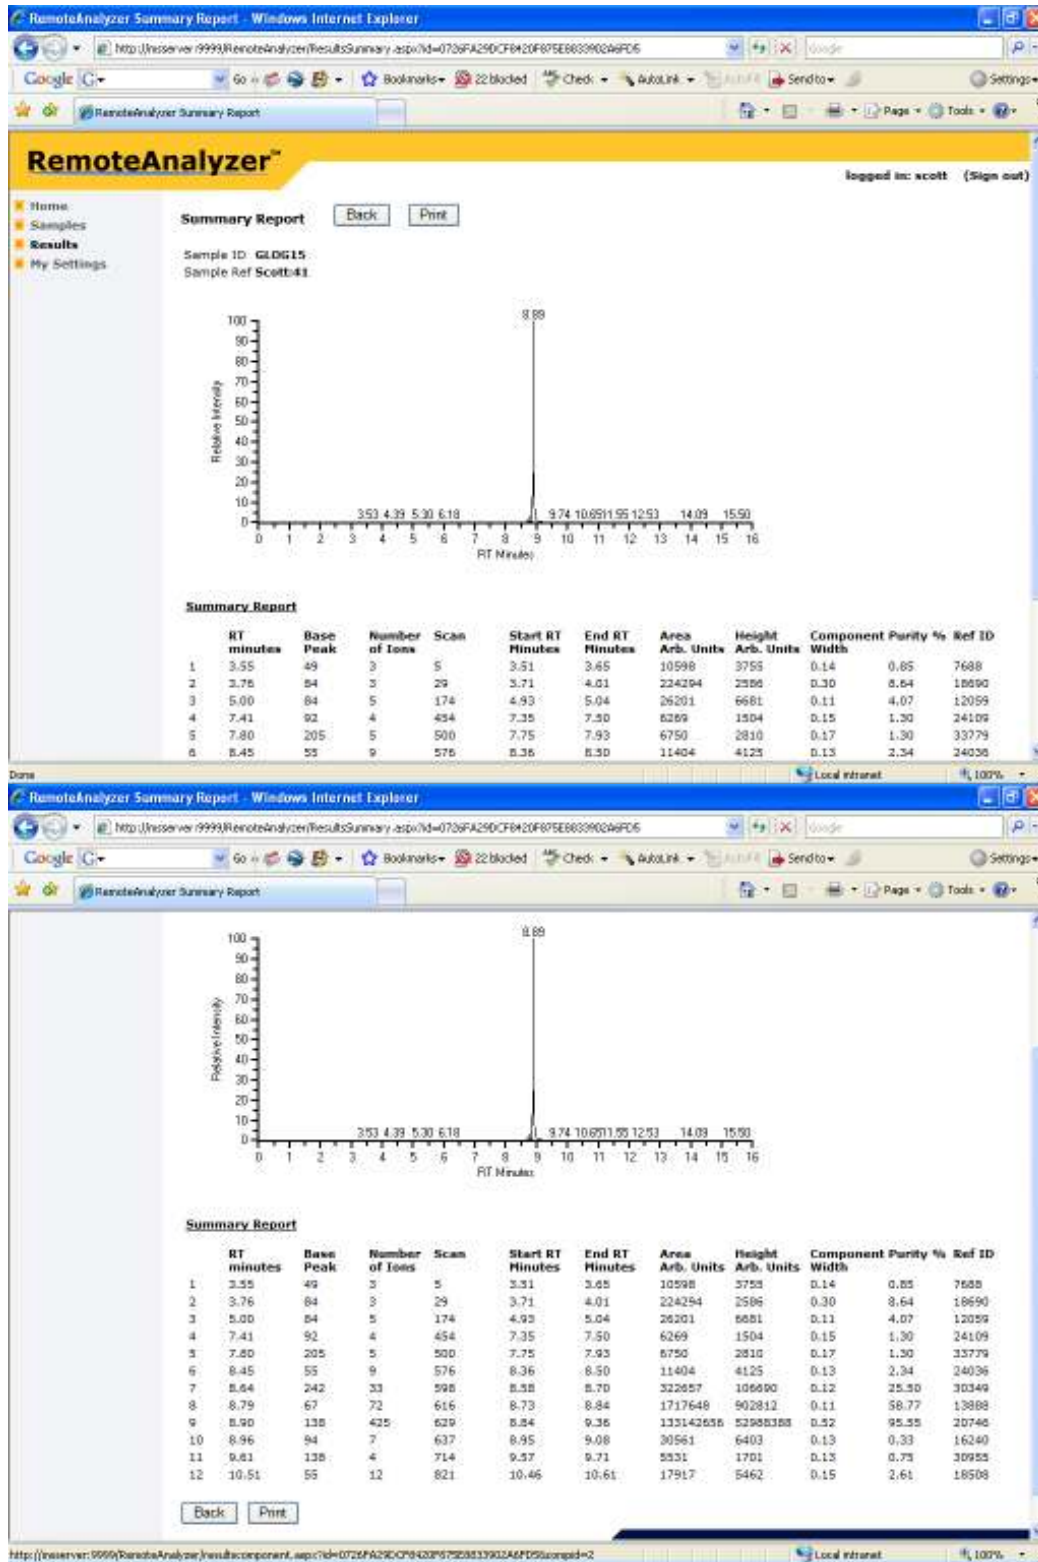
RemoteAnalyzer Summary Report - Windows Internet Explorer

http://msserver:9999/RemoteAnalyzer/ResultsSummary.aspx?id=0726FA29DCF8420F875E8833902A6FD5

Google G Go Bookmarks 22 blocked Check AutoLink AutoFill Send to Settings

RemoteAnalyzer Summary Report

Page Tools

RemoteAnalyzer™

logged in: scott (Sign out)

Home
Samples
Results
My Settings

Summary Report Back Print

Sample ID GLDG15
Sample Ref Scott:41

100 90 80 70 60 50 40 30 20 10 0

Relative Intensity

8.89

3.53 4.39 5.30 6.18 9.74 10.6511.55 12.53 14.09 15.50

0 1 2 3 4 5 6 7 8 9 10 11 12 13 14 15 16

RT Minutes

Summary Report

| | RT minutes | Base Peak | Number of Ions | Scan | Start RT Minutes | End RT Minutes | Area Arb. Units | Height Arb. Units | Component Width | Purity % | Ref ID |
|---|---|---|---|---|---|---|---|---|---|---|---|
| 1 | 3.55 | 49 | 3 | 5 | 3.51 | 3.65 | 10598 | 3755 | 0.14 | 0.85 | 7688 |
| 2 | 3.76 | 84 | 3 | 29 | 3.71 | 4.01 | 224294 | 2586 | 0.30 | 8.64 | 18690 |
| 3 | 5.00 | 84 | 5 | 174 | 4.93 | 5.04 | 26201 | 6681 | 0.11 | 4.07 | 12059 |
| 4 | 7.41 | 92 | 4 | 454 | 7.35 | 7.50 | 6269 | 1504 | 0.15 | 1.30 | 24109 |
| 5 | 7.80 | 205 | 5 | 500 | 7.75 | 7.93 | 6750 | 2810 | 0.17 | 1.30 | 33779 |
| 6 | 8.45 | 55 | 9 | 576 | 8.36 | 8.50 | 11404 | 4125 | 0.13 | 2.34 | 24036 |

Done Local intranet 100%

RemoteAnalyzer Summary Report - Windows Internet Explorer

http://msserver:9999/RemoteAnalyzer/ResultsSummary.aspx?id=0726FA29DCF8420F875E8833902A6FD5

Google G Go Bookmarks 22 blocked Check AutoLink AutoFill Send to Settings

RemoteAnalyzer Summary Report

Page Tools

100 90 80 70 60 50 40 30 20 10 0

Relative Intensity

8.89

3.53 4.39 5.30 6.18 9.74 10.6511.55 12.53 14.09 15.50

0 1 2 3 4 5 6 7 8 9 10 11 12 13 14 15 16

RT Minutes

Summary Report

| | RT minutes | Base Peak | Number of Ions | Scan | Start RT Minutes | End RT Minutes | Area Arb. Units | Height Arb. Units | Component Width | Purity % | Ref ID |
|---|---|---|---|---|---|---|---|---|---|---|---|
| 1 | 3.55 | 49 | 3 | 5 | 3.51 | 3.65 | 10598 | 3755 | 0.14 | 0.85 | 7688 |
| 2 | 3.76 | 84 | 3 | 29 | 3.71 | 4.01 | 224294 | 2586 | 0.30 | 8.64 | 18690 |
| 3 | 5.00 | 84 | 5 | 174 | 4.93 | 5.04 | 26201 | 6681 | 0.11 | 4.07 | 12059 |
| 4 | 7.41 | 92 | 4 | 454 | 7.35 | 7.50 | 6269 | 1504 | 0.15 | 1.30 | 24109 |
| 5 | 7.80 | 205 | 5 | 500 | 7.75 | 7.93 | 6750 | 2810 | 0.17 | 1.30 | 33779 |
| 6 | 8.45 | 55 | 9 | 576 | 8.36 | 8.50 | 11404 | 4125 | 0.13 | 2.34 | 24036 |
| 7 | 8.64 | 242 | 33 | 598 | 8.58 | 8.70 | 322657 | 106690 | 0.12 | 25.30 | 30349 |
| 8 | 8.79 | 67 | 72 | 616 | 8.73 | 8.84 | 1717648 | 902812 | 0.11 | 58.77 | 13888 |
| 9 | 8.90 | 138 | 425 | 629 | 8.84 | 9.36 | 133142656 | 52988388 | 0.52 | 95.55 | 20746 |
| 10 | 8.96 | 94 | 7 | 637 | 8.95 | 9.08 | 30561 | 6403 | 0.13 | 0.33 | 16240 |
| 11 | 9.61 | 138 | 4 | 714 | 9.57 | 9.71 | 5531 | 1701 | 0.13 | 0.75 | 30955 |
| 12 | 10.51 | 55 | 12 | 821 | 10.46 | 10.61 | 17917 | 5462 | 0.15 | 2.61 | 18508 |

Back Print

http://msserver:9999/RemoteAnalyzer/resultscomponent.aspx?id=0726FA29DCF8420F875E8833902A6FD5&compid=2 Local intranet 100%